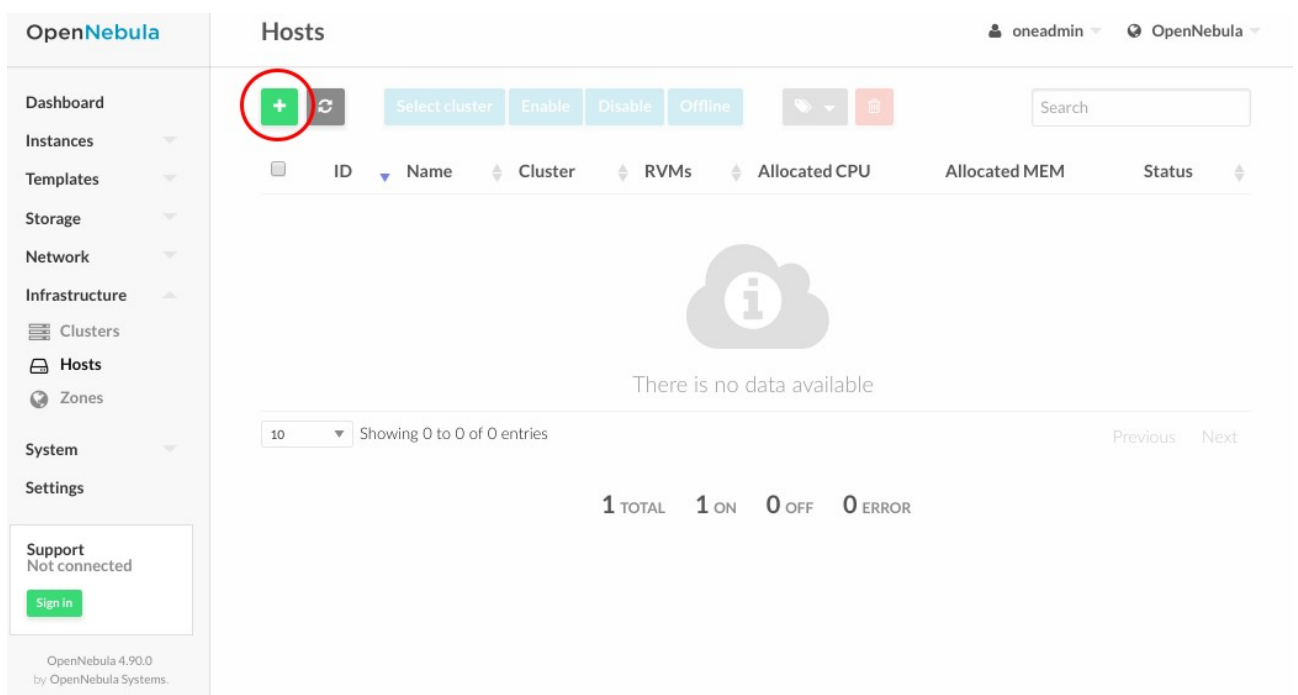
OpenNebula

Hosts

oneadmin

OpenNebula

Dashboard
Instances
Templates
Storage
Network
Infrastructure
Clusters
Hosts
Zones
System
Settings

Support
Not connected
Sign in

OpenNebula 4.90.0
by OpenNebula Systems.

+

Select cluster
Enable
Disable
Offline

Search

| | ID | Name | Cluster | RVMs | Allocated CPU | Allocated MEM | Status |
|---|---|---|---|---|---|---|---|

There is no data available

10

Showing 0 to 0 of 0 entries

Previous Next

1 TOTAL 1 ON 0 OFF 0 ERROR